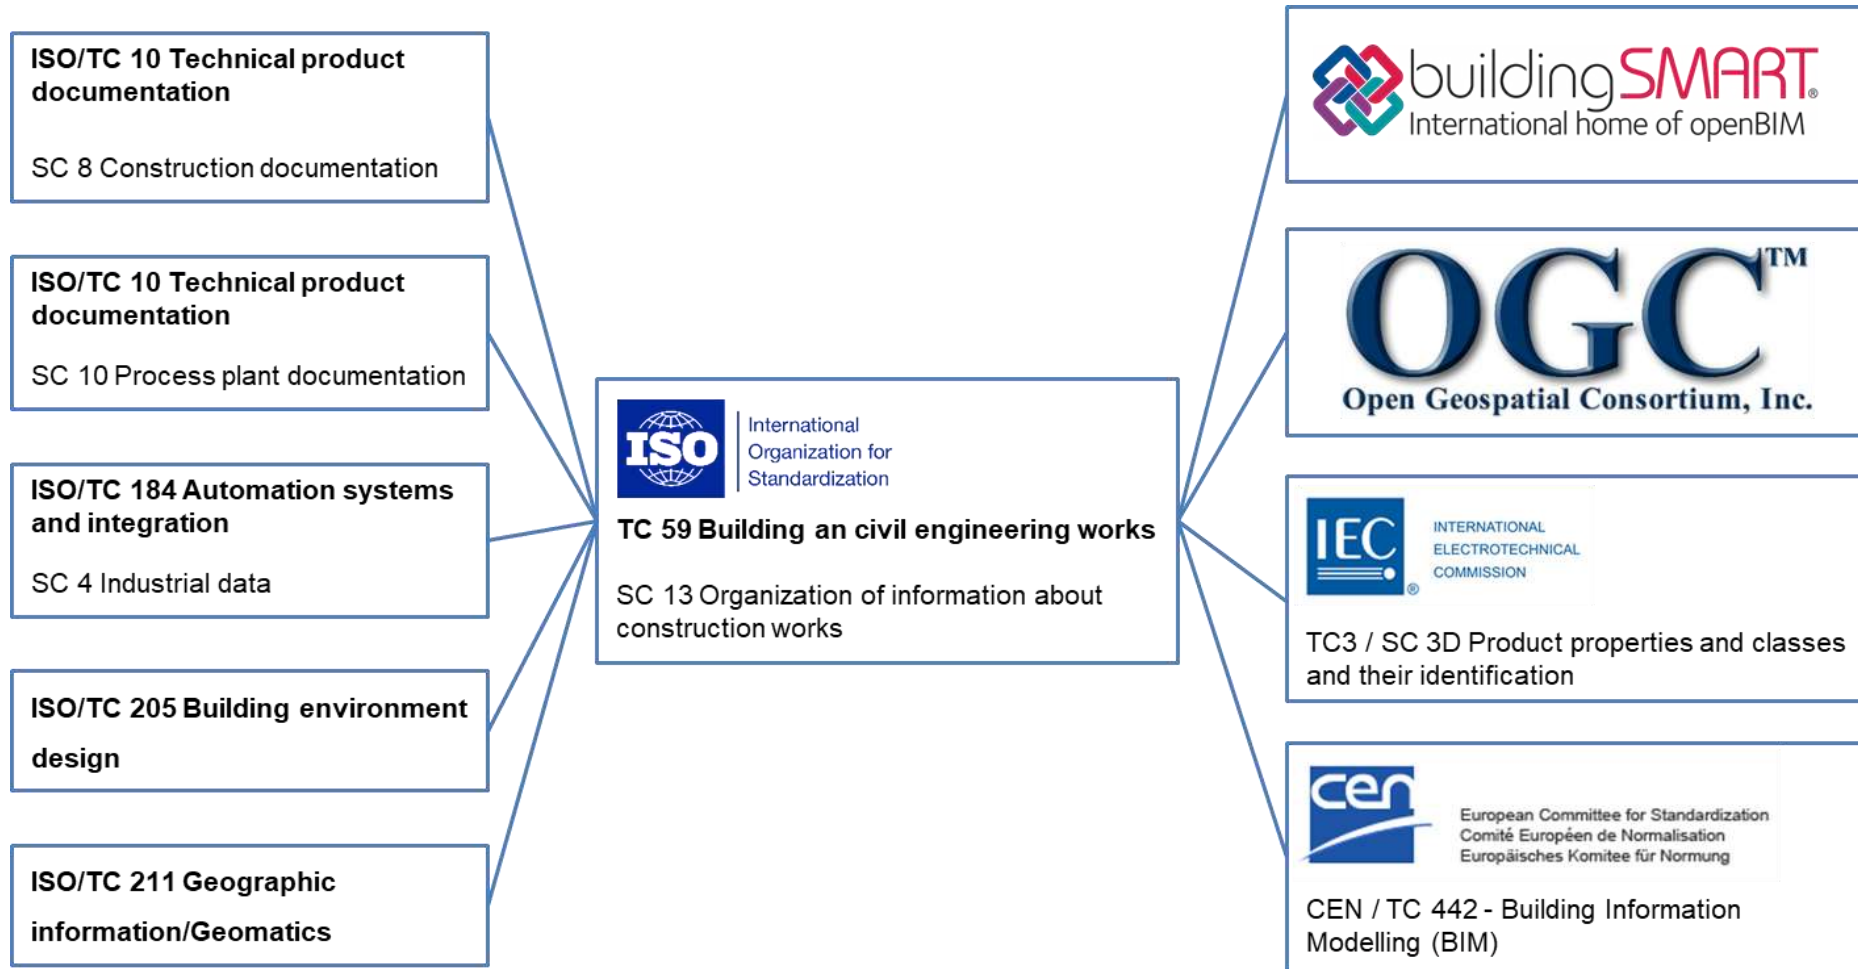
ISO/TC 10 Technical product documentation

SC 8 Construction documentation

ISO/TC 10 Technical product documentation

SC 10 Process plant documentation

ISO/TC 184 Automation systems and integration

SC 4 Industrial data

ISO/TC 205 Building environment design

ISO/TC 211 Geographic information/Geomatics

ISO International Organization for Standardization

TC 59 Building an civil engineering works

SC 13 Organization of information about construction works

buildingSMART® International home of openBIM

OGC™ Open Geospatial Consortium, Inc.

IEC® INTERNATIONAL ELECTROTECHNICAL COMMISSION

TC3 / SC 3D Product properties and classes and their identification

cen European Committee for Standardization Comité Européen de Normalisation Europäisches Komitee für Normung

CEN / TC 442 - Building Information Modelling (BIM)